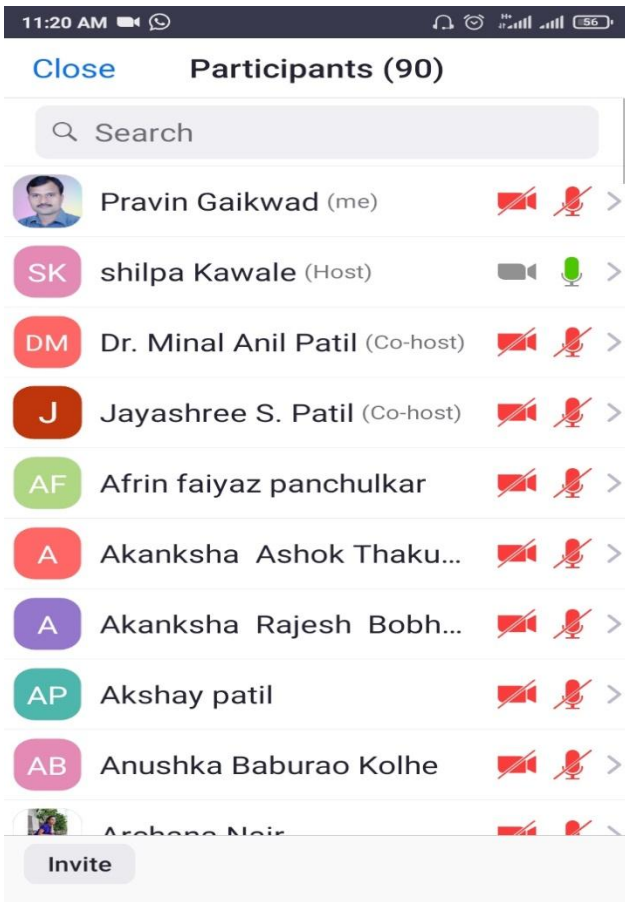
11:20 AM 56

Close Participants (90)

Search

Pravin Gaikwad (me)

SK shilpa Kawale (Host)

DM Dr. Minal Anil Patil (Co-host)

J Jayashree S. Patil (Co-host)

AF Afrin faiyaz panchulkar

A Akanksha Ashok Thaku...

A Akanksha Rajesh Bobh...

AP Akshay patil

AB Anushka Baburao Kolhe

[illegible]

Invite